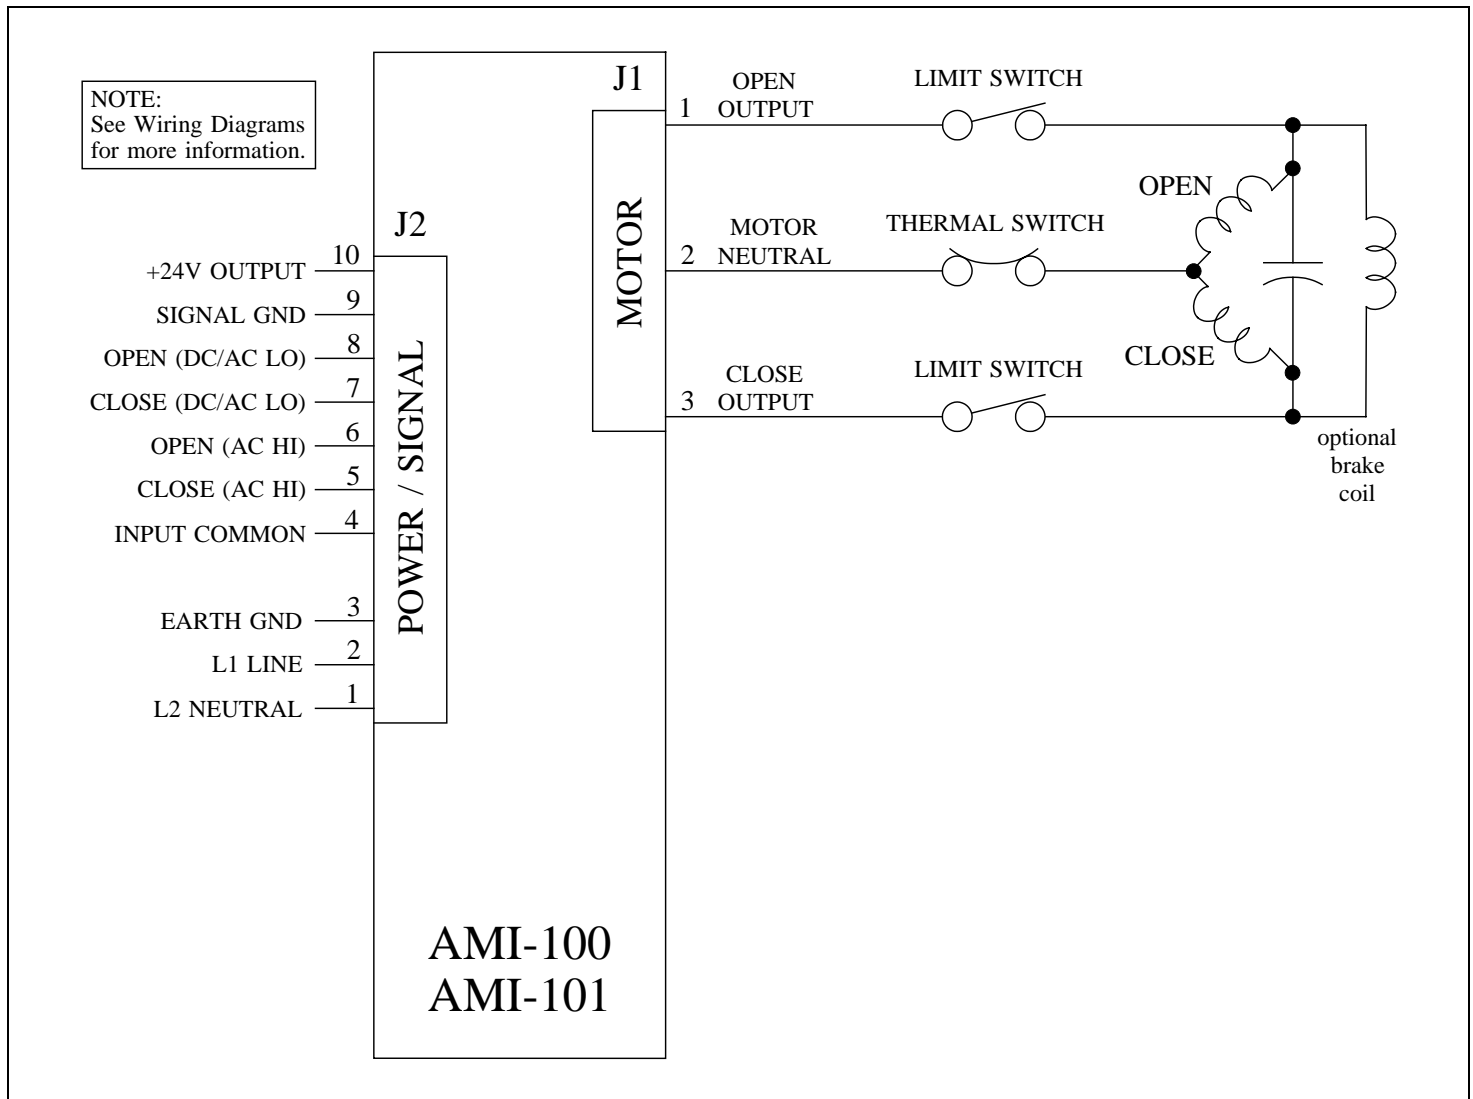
NOTE:
See Wiring Diagrams for more information.

J2

+24V OUTPUT 10
SIGNAL GND 9
OPEN (DC/AC LO) 8
CLOSE (DC/AC LO) 7
OPEN (AC HI) 6
CLOSE (AC HI) 5
INPUT COMMON 4
EARTH GND 3
L1 LINE 2
L2 NEUTRAL 1

POWER / SIGNAL

J1

MOTOR

1 OPEN OUTPUT
2 MOTOR NEUTRAL
3 CLOSE OUTPUT

LIMIT SWITCH
THERMAL SWITCH
LIMIT SWITCH

OPEN
CLOSE

optional brake coil

AMI-100
AMI-101